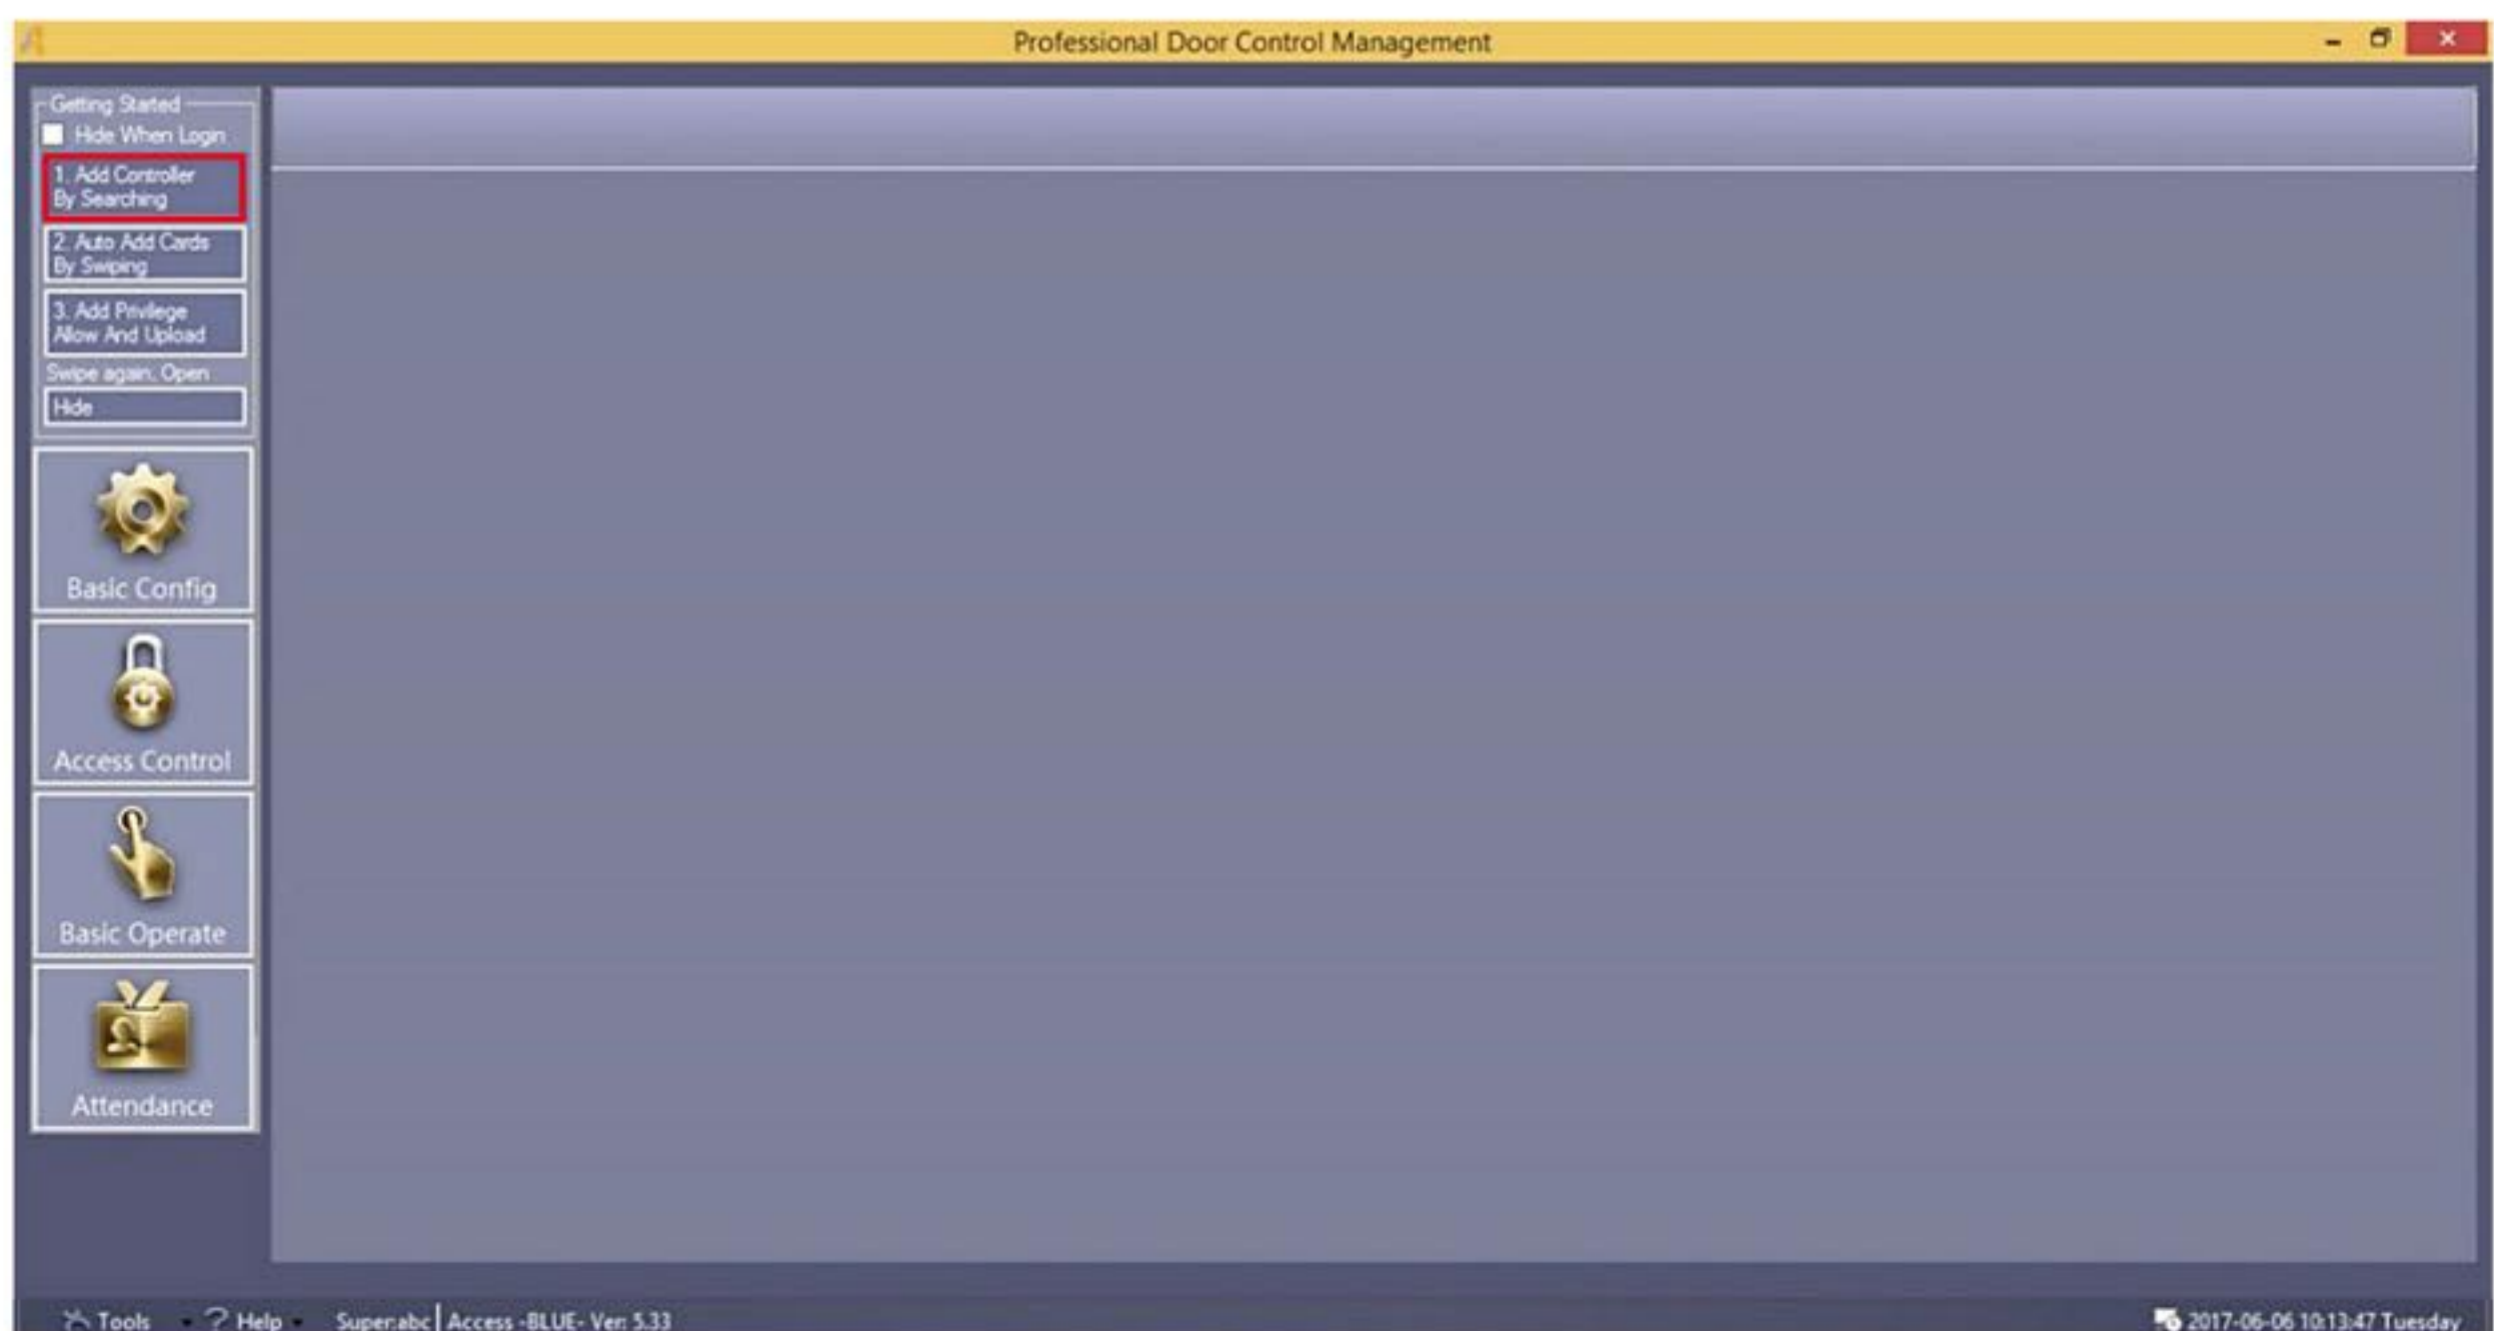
Professional Door Control Management

Getting Started

Hide When Login

1. Add Controller By Searching

2. Auto Add Cards By Swiping

3. Add Privilege Allow And Upload

Swipe again, Open

Hide

Basic Config

Access Control

Basic Operate

Attendance

Tools Help Super:abc | Access -BLUE- Ver: 5.33

2017-06-06 10:13:47 Tuesday